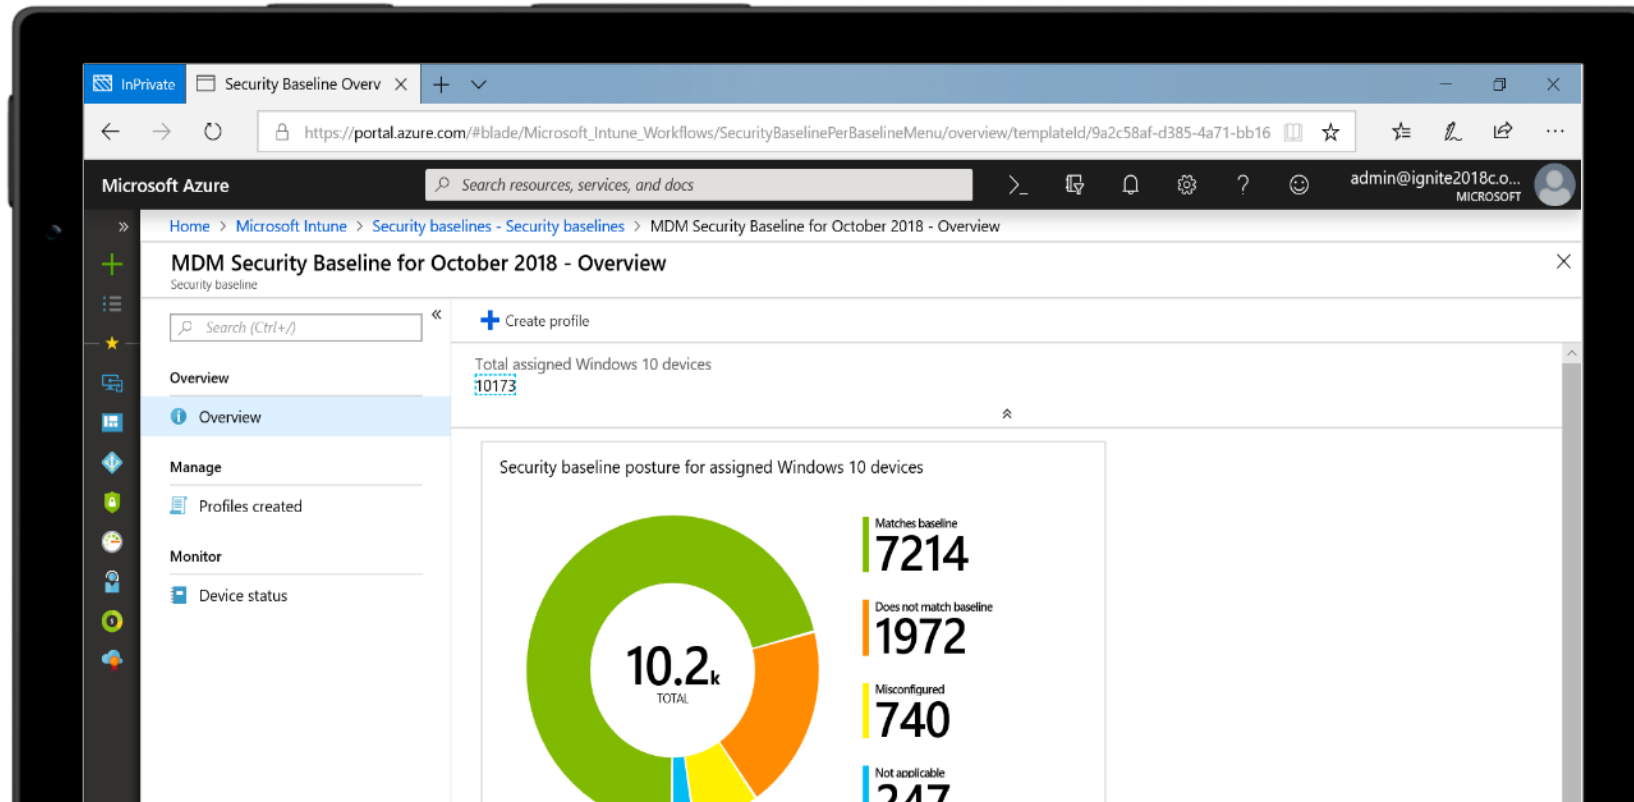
InPrivate
Security Baseline Overv

https://portal.azure.com/#blade/Microsoft_Intune_Workflows/SecurityBaselinePerBaselineMenu/overview/templateId/9a2c58af-d385-4a71-bb16

Microsoft Azure
Search resources, services, and docs
admin@ignite2018c.o...
MICROSOFT

Home > Microsoft Intune > Security baselines - Security baselines > MDM Security Baseline for October 2018 - Overview

MDM Security Baseline for October 2018 - Overview
Security baseline

Search (Ctrl+/)

Overview
Overview

Manage
Profiles created

Monitor
Device status

Create profile

Total assigned Windows 10 devices
10173

Security baseline posture for assigned Windows 10 devices

10.2k
TOTAL

Matches baseline
7214

Does not match baseline
1972

Misconfigured
740

Not applicable
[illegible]